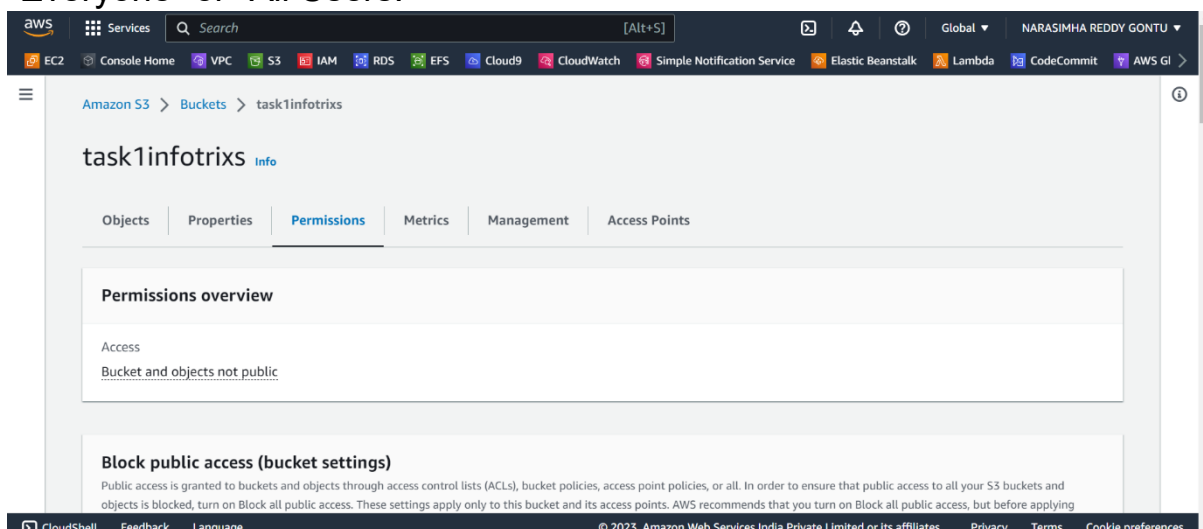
Everyone" or "All Users."

aws Services Search [Alt+S] Global ▼ NARASIMHA REDDY GONTU ▼

EC2 Console Home VPC S3 IAM RDS EFS Cloud9 CloudWatch Simple Notification Service Elastic Beanstalk Lambda CodeCommit AWS Gl

Amazon S3 > Buckets > task1infotrix

task1infotrixs Info

Objects Properties Permissions Metrics Management Access Points

Permissions overview

Access
Bucket and objects not public

Block public access (bucket settings)
Public access is granted to buckets and objects through access control lists (ACLs), bucket policies, access point policies, or all. In order to ensure that public access to all your S3 buckets and objects is blocked, turn on Block all public access. These settings apply only to this bucket and its access points. AWS recommends that you turn on Block all public access, but before applying

CloudShell Feedback Language © 2023, Amazon Web Services India Private Limited or its affiliates. Privacy Terms Cookie preferences